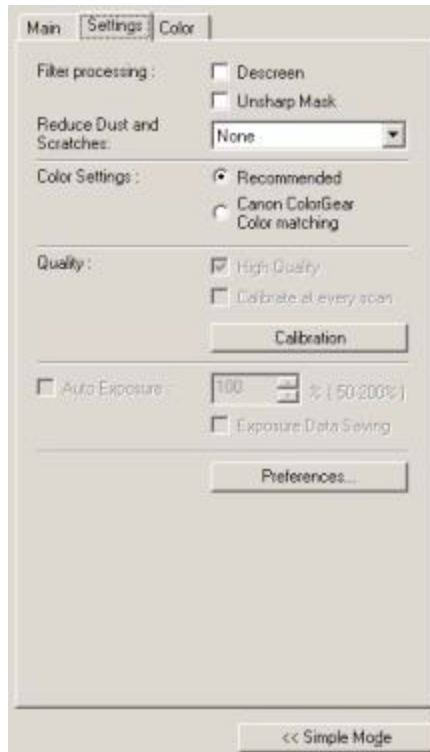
Main Settings Color

Filter processing :
Descreen
Unsharp Mask

Reduce Dust and Scratches:
None

Color Settings :
Recommended
Canon ColorGear Color matching

Quality :
High Quality
Calibrate at every scan

Calibration

Auto Exposure :
100
% ( 50-200% )
Exposure Data Saving

Preferences...

<< Simple Mode